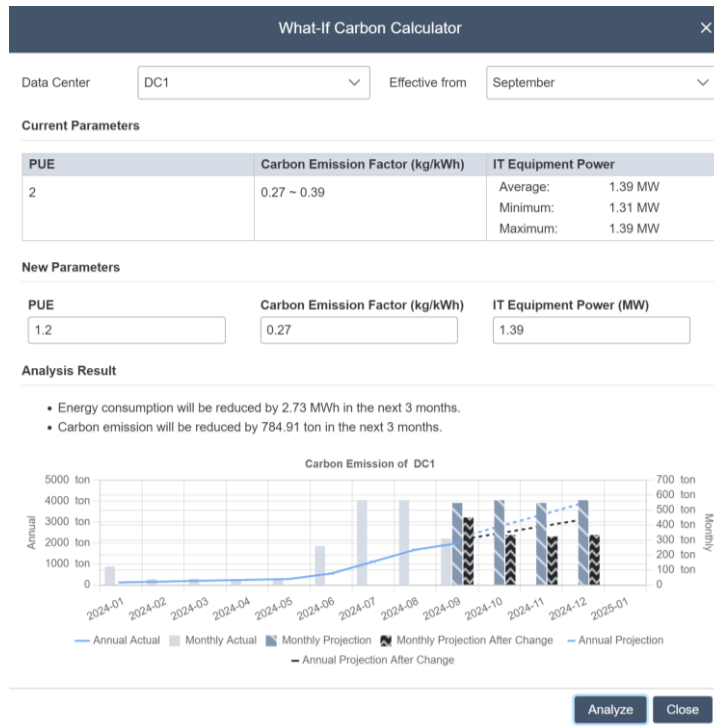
What-If Carbon Calculator ×

Data Center DC1

Effective from September

Current Parameters

| PUE | Carbon Emission Factor (kg/kWh) | IT Equipment Power |
|---|---|---|
| 2 | 0.27 ~ 0.39 | Average: 1.39 MW<br>Minimum: 1.31 MW<br>Maximum: 1.39 MW |

New Parameters

PUE
1.2

Carbon Emission Factor (kg/kWh)
0.27

IT Equipment Power (MW)
1.39

Analysis Result

• Energy consumption will be reduced by 2.73 MWh in the next 3 months.
• Carbon emission will be reduced by 784.91 ton in the next 3 months.

Carbon Emission of DC1

5000 ton
4000 ton
3000 ton
2000 ton
1000 ton
0

Annual

700 ton
600 ton
500 ton
400 ton
300 ton
200 ton
100 ton
0

Monthly

2024-01 2024-02 2024-03 2024-04 2024-05 2024-06 2024-07 2024-08 2024-09 2024-10 2024-11 2024-12 2025-01

Annual Actual Monthly Actual Monthly Projection Monthly Projection After Change Annual Projection Annual Projection After Change

Analyze Close